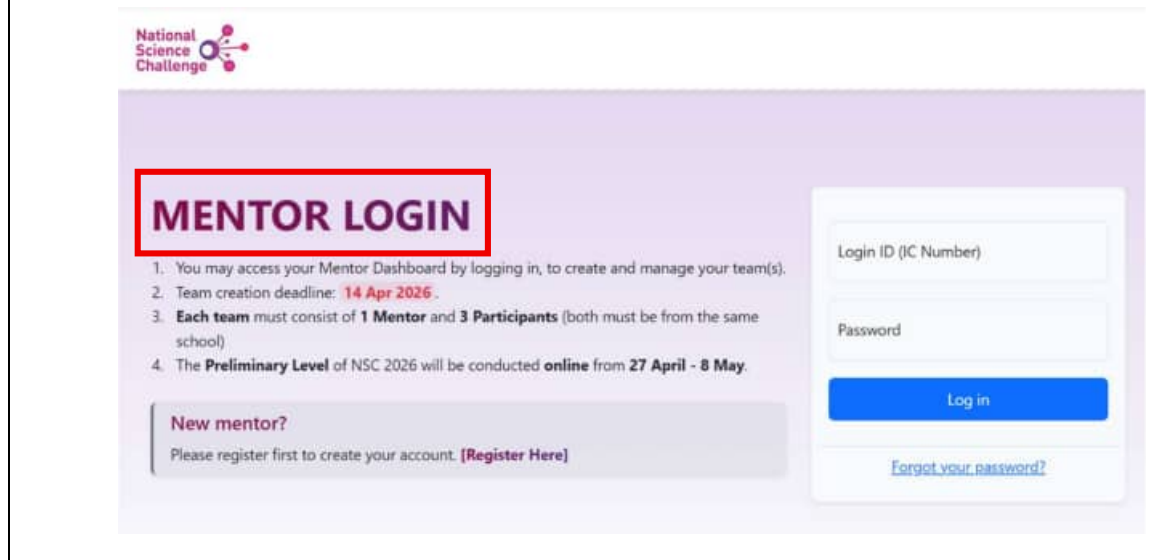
National Science Challenge

MENTOR LOGIN

1. You may access your Mentor Dashboard by logging in, to create and manage your team(s).
2. Team creation deadline: 14 Apr 2026 .
3. Each team must consist of 1 Mentor and 3 Participants (both must be from the same school)
4. The Preliminary Level of NSC 2026 will be conducted online from 27 April - 8 May.

New mentor?
Please register first to create your account. [Register Here]

Login ID (IC Number)

Password

Log in

Forgot your password?